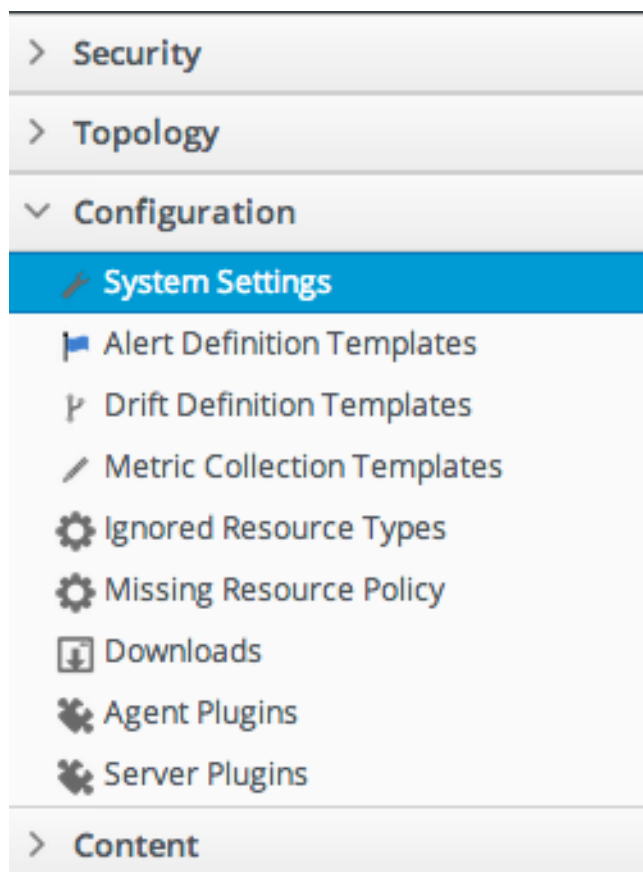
> Security

> Topology

Configuration

System Settings

Alert Definition Templates

Drift Definition Templates

Metric Collection Templates

Ignored Resource Types

Missing Resource Policy

Downloads

Agent Plugins

Server Plugins

> Content